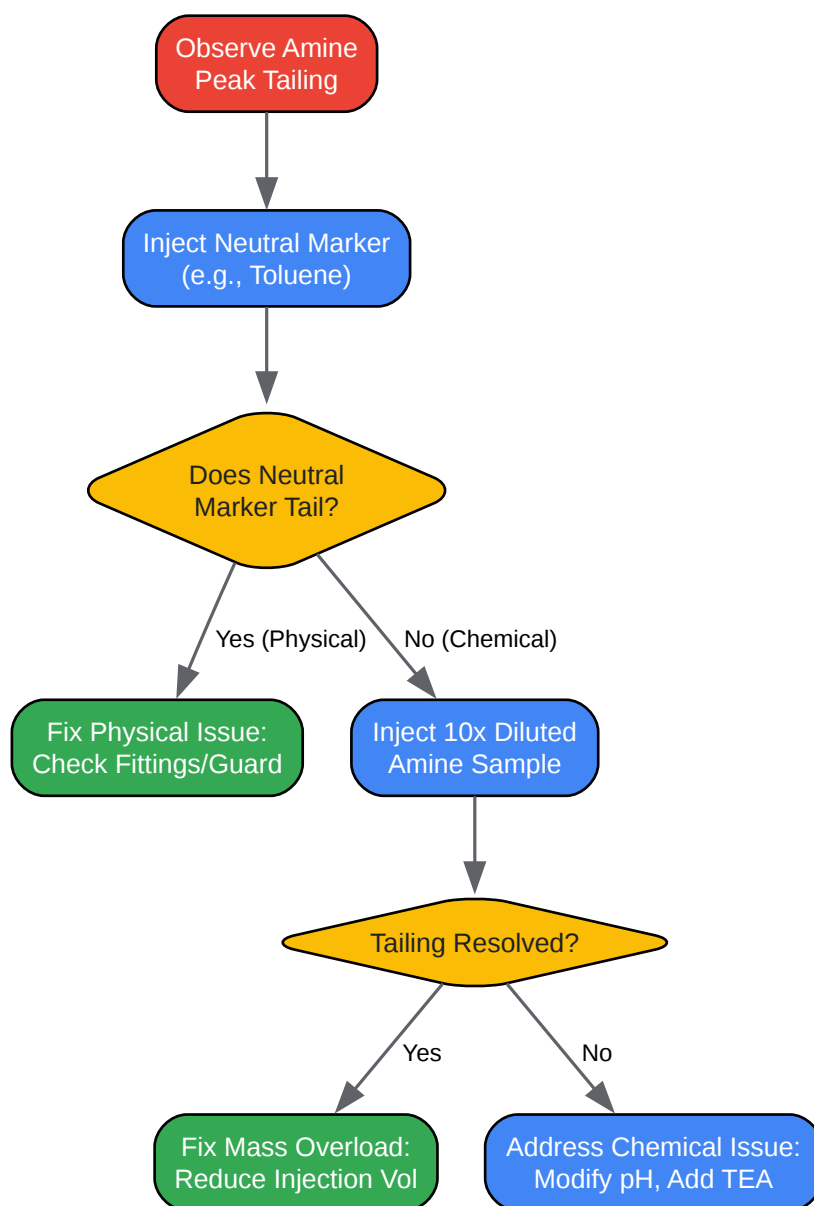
Observe Amine Peak Tailing

Inject Neutral Marker (e.g., Toluene)

Does Neutral Marker Tail?

Yes (Physical)

No (Chemical)

Fix Physical Issue: Check Fittings/Guard

Inject 10x Diluted Amine Sample

Tailing Resolved?

Yes

No

Fix Mass Overload: Reduce Injection Vol

Address Chemical Issue: Modify pH, Add TEA